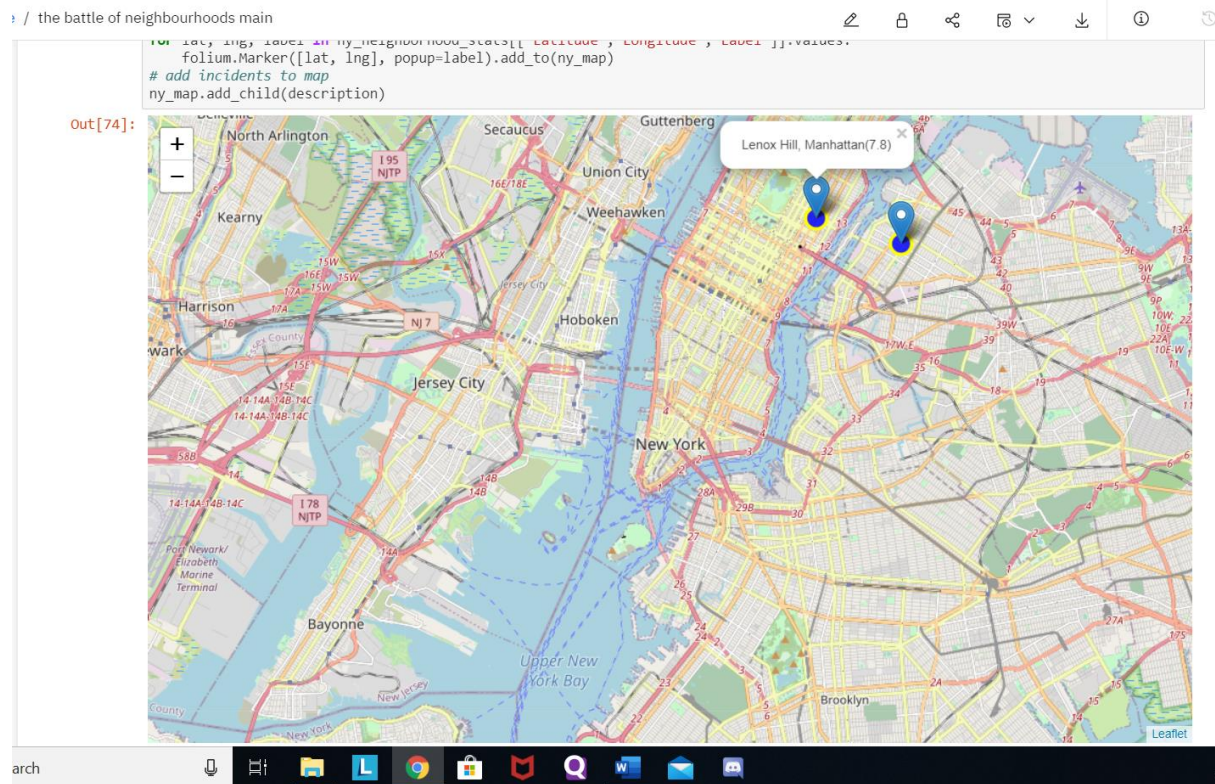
/ the battle of neighbourhoods main

for lat, lng, label in ny_neighborhood_stats[['Latitude','Longitude','Label']].values:
    folium.Marker([lat, lng], popup=label).add_to(ny_map)
# add incidents to map
ny_map.add_child(description)

Out[74]:

+
−

Lenox Hill, Manhattan(7.8)

North Arlington
Secaucus
Guttenberg
I 95 NJTP
Union City
16E/18E
Kearny
Weehawken
Harrison
NJ 7
Hoboken
Jersey City
New York
I 78 NJTP
Port Newark/ Elizabeth Marine Terminal
Bayonne
Upper New York Bay
New Jersey
New York
Brooklyn
Leaflet

arch